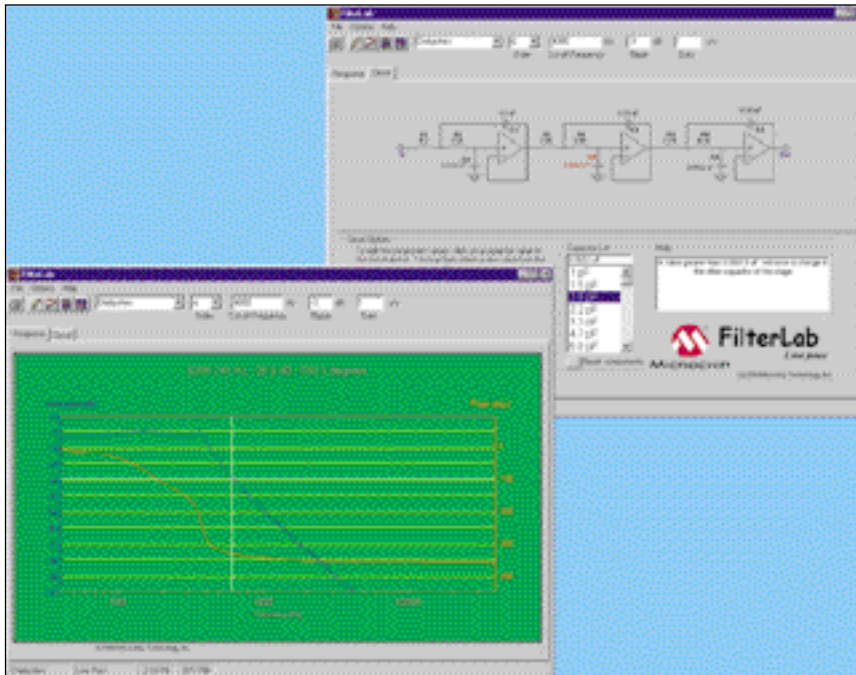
FilterLab

File Options Help

Order Cutoff Frequency Ripple Gain

Frequency Circuit

Circuit Options

Capacitor List

1 pF
1.5 pF
2.2 pF
3.3 pF
4.7 pF
6.8 pF

Reset components

Help

FilterLab

MICROCHIP

FilterLab

File Options Help

Order Cutoff Frequency Ripple Gain

Frequency Circuit

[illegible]

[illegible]

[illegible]

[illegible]